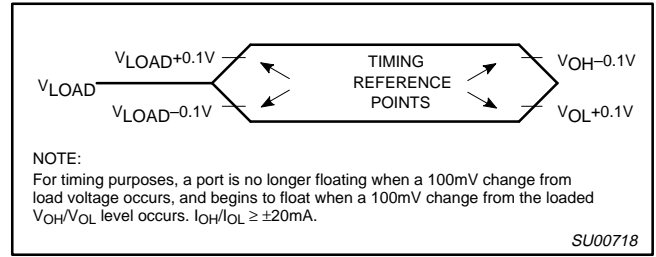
$V_{LOAD}$+0.1V

$V_{LOAD}$

$V_{LOAD}$–0.1V

TIMING REFERENCE POINTS

$V_{OH}$–0.1V

$V_{OL}$+0.1V

NOTE:
For timing purposes, a port is no longer floating when a 100mV change from load voltage occurs, and begins to float when a 100mV change from the loaded $V_{OH}/V_{OL}$ level occurs. $I_{OH}/I_{OL} \geq \pm20$mA.

SU00718